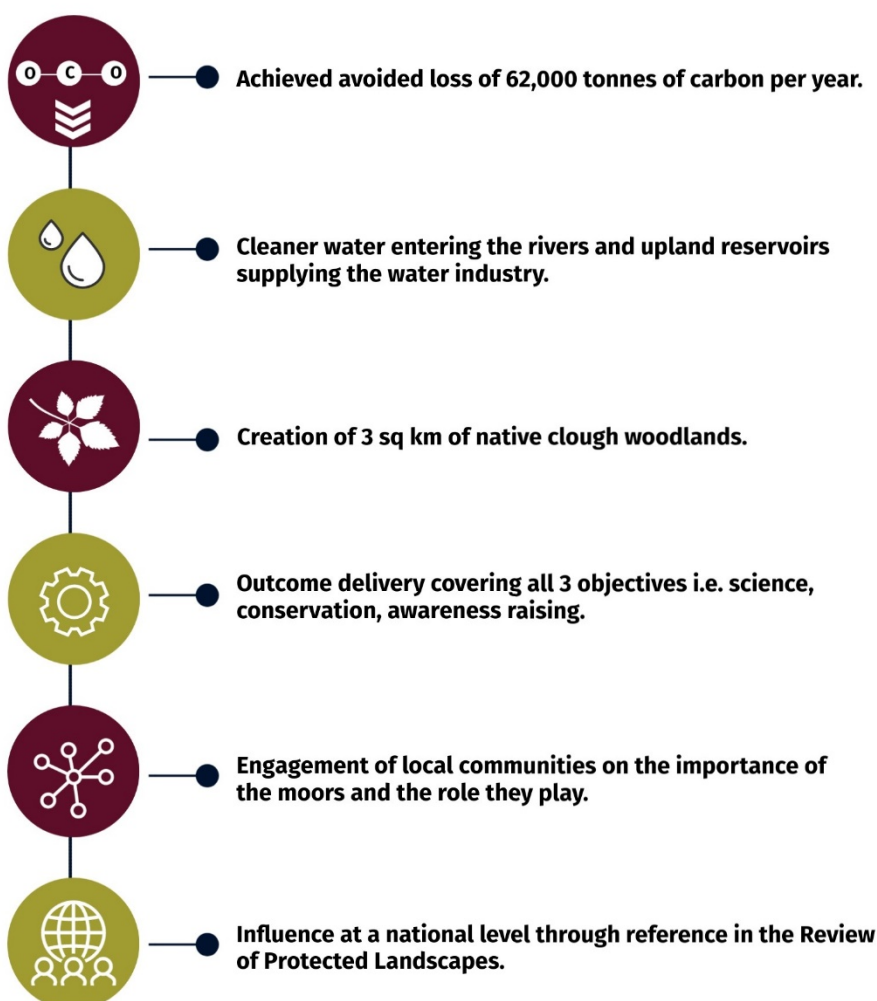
O C O

Achieved avoided loss of 62,000 tonnes of carbon per year.

Cleaner water entering the rivers and upland reservoirs supplying the water industry.

Creation of 3 sq km of native clough woodlands.

Outcome delivery covering all 3 objectives i.e. science, conservation, awareness raising.

Engagement of local communities on the importance of the moors and the role they play.

Influence at a national level through reference in the Review of Protected Landscapes.